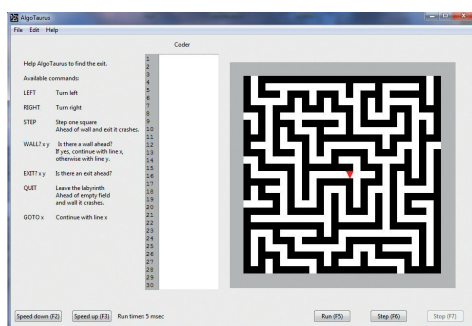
AlgoTaurus

File Edit Help

Coder

Help AlgoTaurus to find the exit.

Available commands:

LEFT Turn left

RIGHT Turn right

STEP Step one square
Ahead of wall and exit it crashes.

WALL? x y Is there a wall ahead?
If yes, continue with line x,
otherwise with line y.

EXIT? x y Is there an exit ahead?

QUIT Leave the labyrinth
Ahead of empty field
and wall it crashes.

GOTO x Continue with line x

1
2
3
4
5
6
7
8
9
10
11
12
13
14
15
16
17
18
19
20
21
22
23
24
25
26
27
28
29
30

Speed down (F2) Speed up (F3) Run timer: 5 msec

Run (F5) Step (F6) Stop (F7)